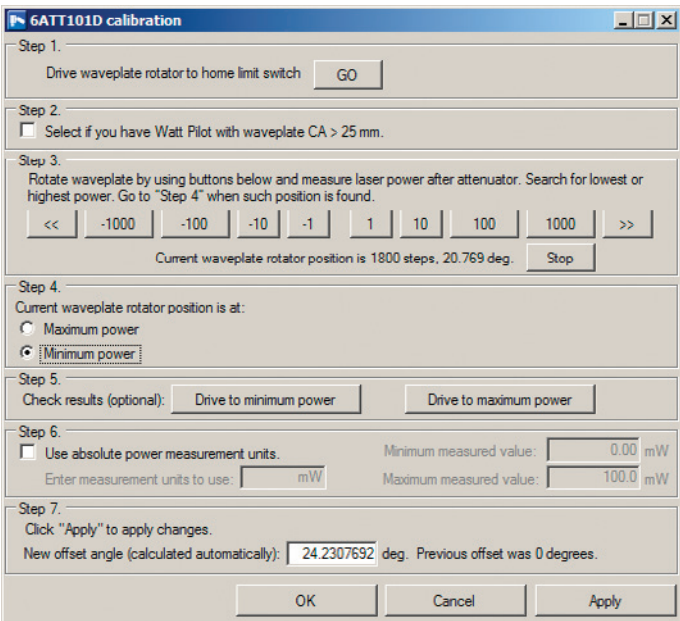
6ATT101D calibration

Step 1.
Drive waveplate rotator to home limit switch GO

Step 2.
Select if you have Watt Pilot with waveplate CA > 25 mm.

Step 3.
Rotate waveplate by using buttons below and measure laser power after attenuator. Search for lowest or highest power. Go to "Step 4" when such position is found.
<< -1000 -100 -10 -1 1 10 100 1000 >>
Current waveplate rotator position is 1800 steps, 20.769 deg. Stop

Step 4.
Current waveplate rotator position is at:
Maximum power
Minimum power

Step 5.
Check results (optional): Drive to minimum power Drive to maximum power

Step 6.
Use absolute power measurement units.
Enter measurement units to use: mW
Minimum measured value: 0.00 mW
Maximum measured value: 100.0 mW

Step 7.
Click "Apply" to apply changes.
New offset angle (calculated automatically): 24.2307692 deg. Previous offset was 0 degrees.

OK Cancel Apply